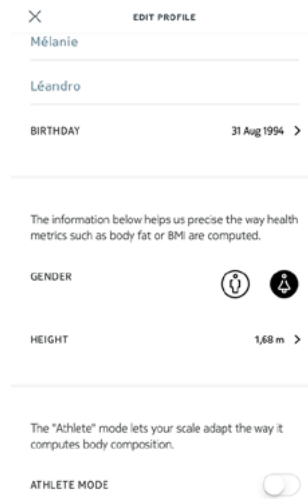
×
EDIT PROFILE

Mélanie

Léandro

BIRTHDAY 31 Aug 1994 >

The information below helps us precise the way health metrics such as body fat or BMI are computed.

GENDER

HEIGHT 1,68 m >

The "Athlete" mode lets your scale adapt the way it computes body composition.

ATHLETE MODE